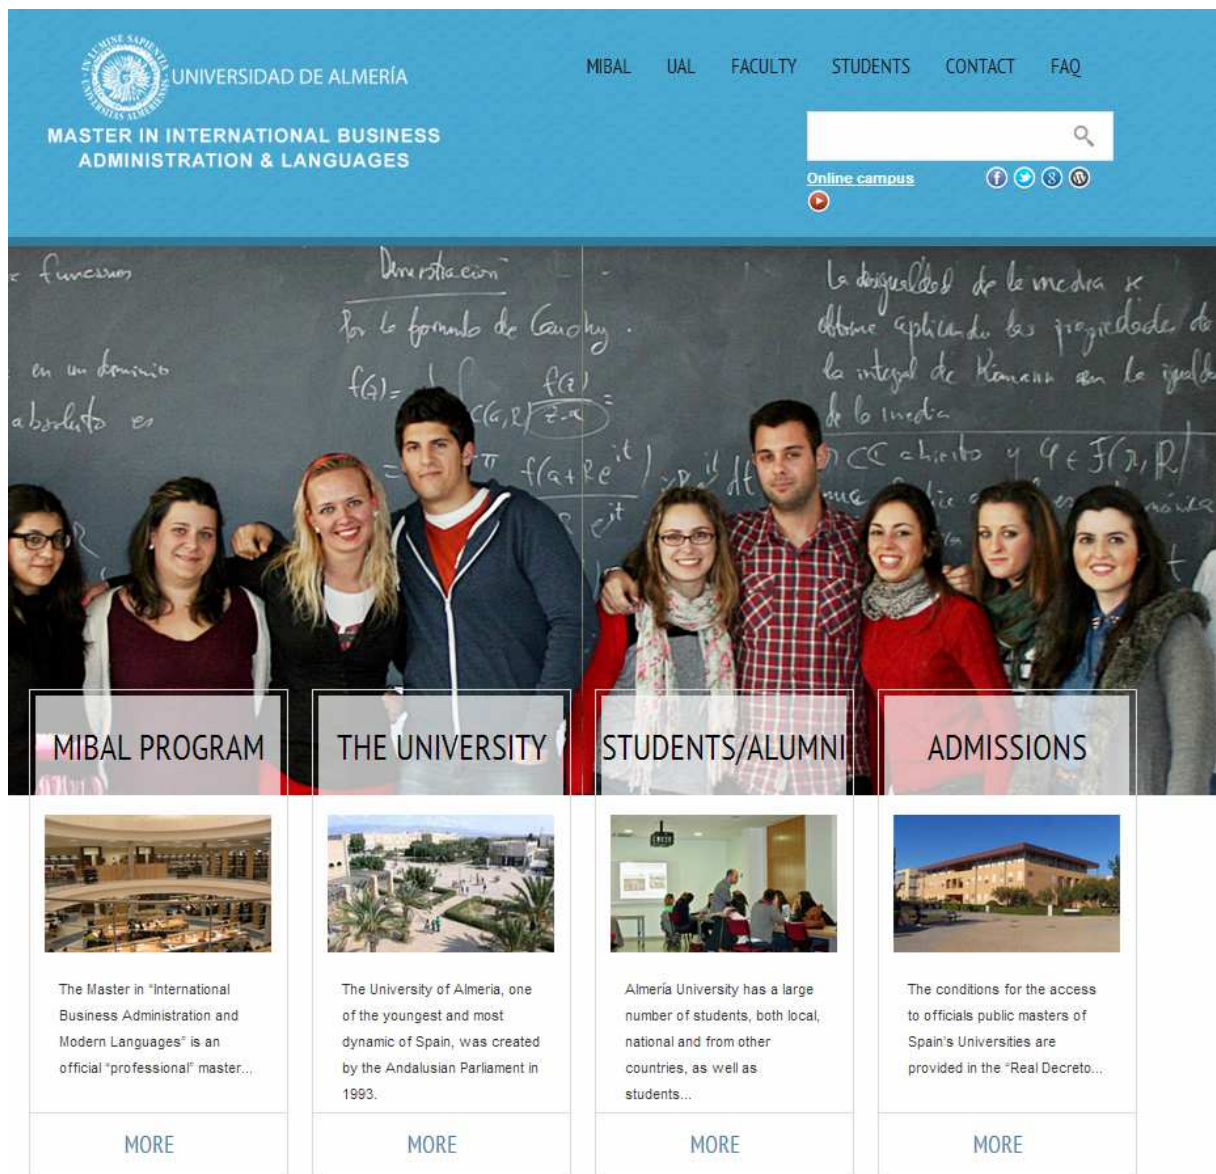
IN LUMINE SAPIENTIA UNIVERSITAS ALMERIENSIS

UNIVERSIDAD DE ALMERÍA

MASTER IN INTERNATIONAL BUSINESS ADMINISTRATION & LANGUAGES

MIBAL UAL FACULTY STUDENTS CONTACT FAQ

Online campus

funciones

Demostración

Por la fórmula de Cauchy.

en un dominio

absoluto es

$f(a) = $

$f(z)$

$C(a,R)$ $z-a$

$f(a+Re^{it})$

$e^{it}$

$dt$

La desigualdad de la media se obtiene aplicando las propiedades de la integral de Riemann en la igualdad de la media.

$C \subset \mathbb{C}$ abierto y $f \in \mathcal{F}(\Omega, \mathbb{R})$

MIBAL PROGRAM

THE UNIVERSITY

STUDENTS/ALUMNI

ADMISSIONS

The Master in "International Business Administration and Modern Languages" is an official "professional" master...

MORE

The University of Almeria, one of the youngest and most dynamic of Spain, was created by the Andalusian Parliament in 1993.

MORE

Almería University has a large number of students, both local, national and from other countries, as well as students...

MORE

The conditions for the access to officials public masters of Spain's Universities are provided in the "Real Decreto...

MORE